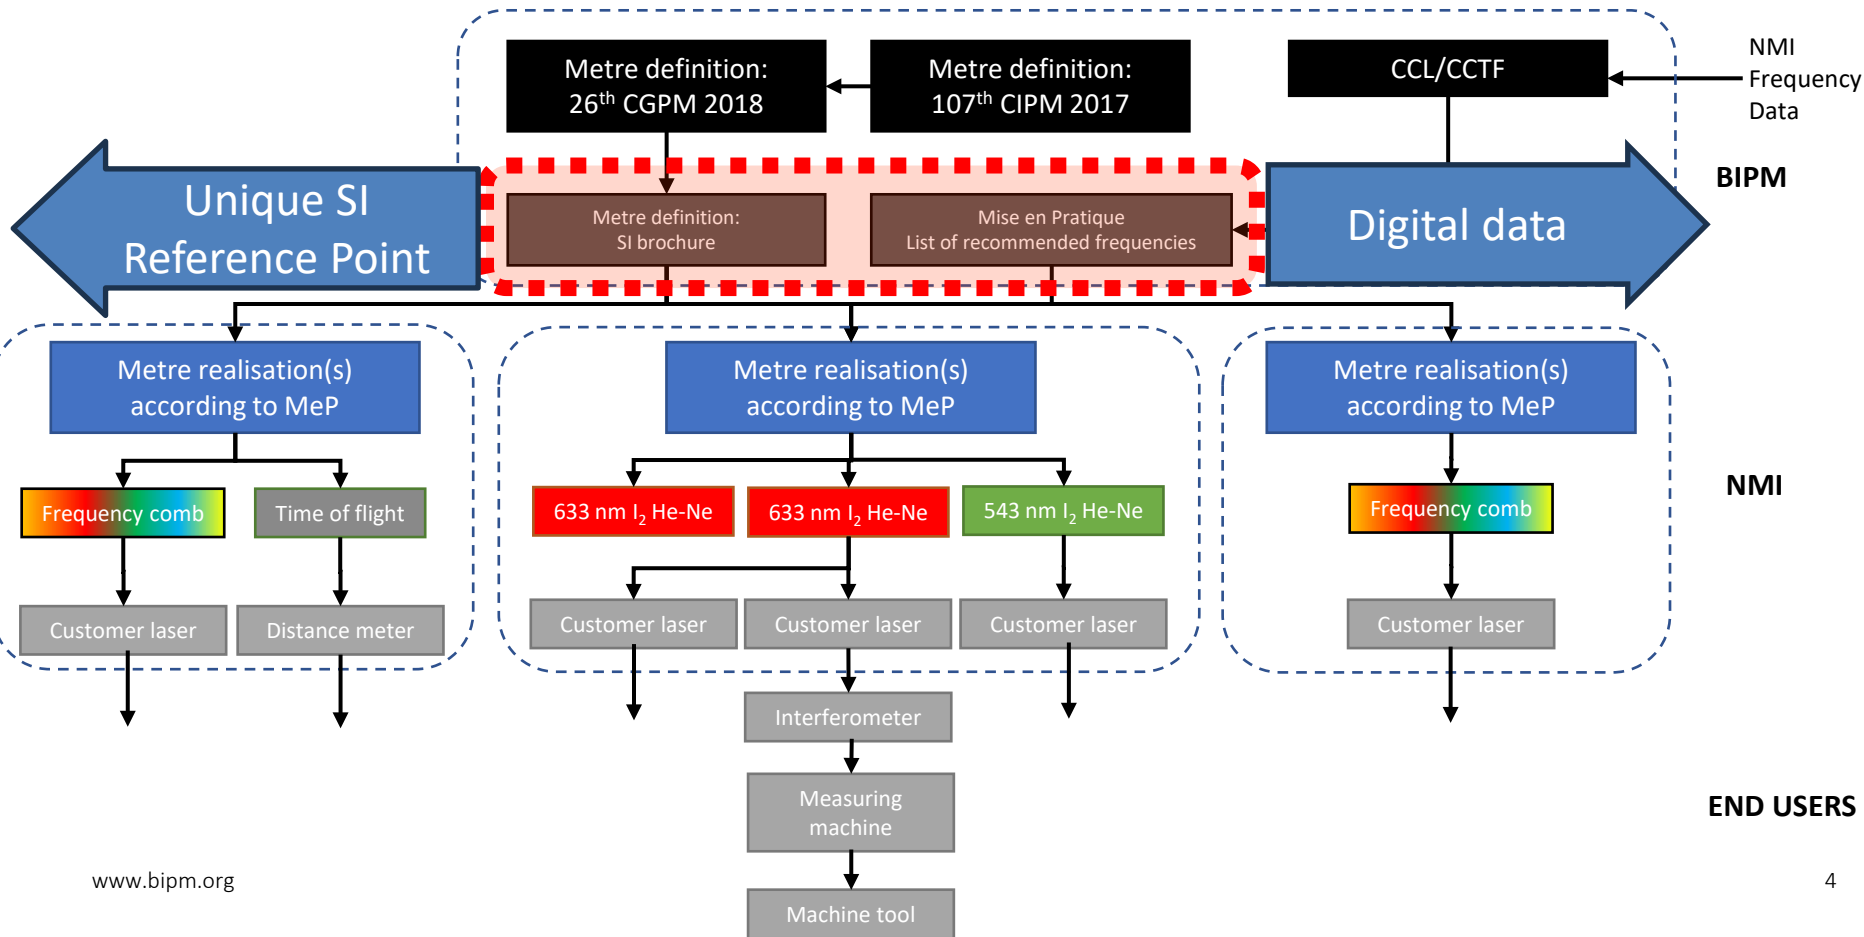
Metre definition: $26^{th}$ CGPM 2018

Metre definition: $107^{th}$ CIPM 2017

CCL/CCTF

NMI Frequency Data

Unique SI Reference Point

Metre definition: SI brochure

Mise en Pratique List of recommended frequencies

Digital data

BIPM

Metre realisation(s) according to MeP

Metre realisation(s) according to MeP

Metre realisation(s) according to MeP

NMI

Frequency comb

Time of flight

633 nm $I_2$ He-Ne

633 nm $I_2$ He-Ne

543 nm $I_2$ He-Ne

Frequency comb

Customer laser

Distance meter

Customer laser

Customer laser

Customer laser

Customer laser

Interferometer

Measuring machine

Machine tool

END USERS

www.bipm.org

4